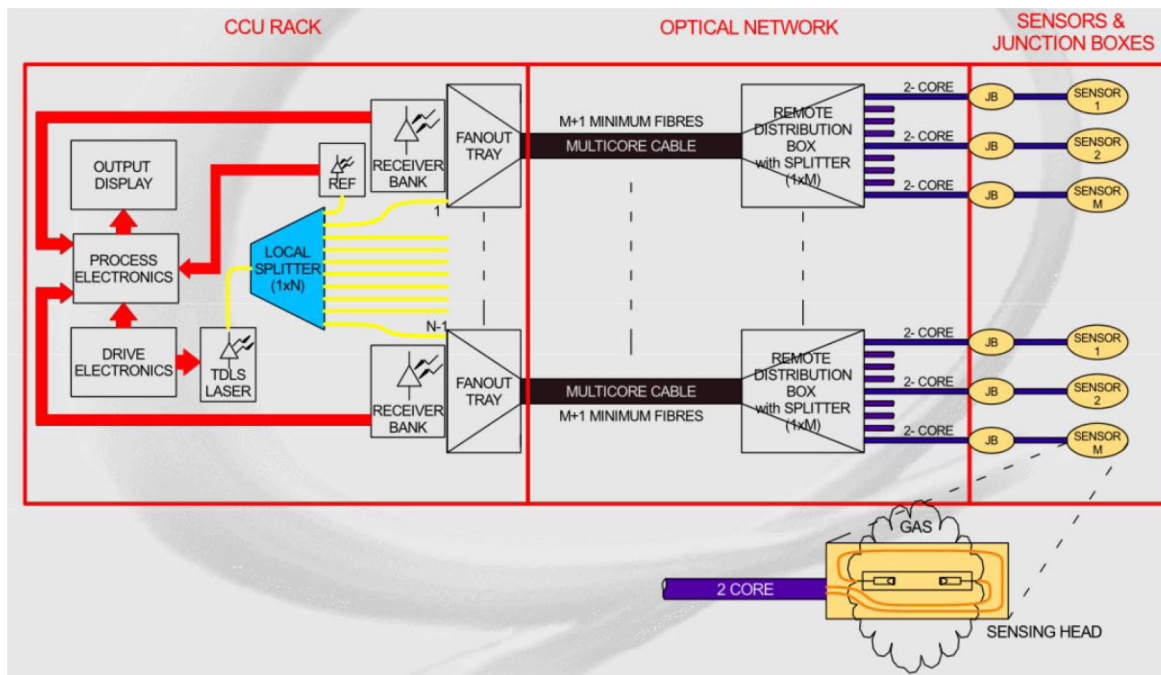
CCU RACK

OPTICAL NETWORK

SENSORS & JUNCTION BOXES

OUTPUT DISPLAY

REF

RECEIVER BANK

FANOUT TRAY

M+1 MINIMUM FIBRES

MULTICORE CABLE

REMOTE DISTRIBUTION BOX with SPLITTER (1xM)

2- CORE

JB

SENSOR 1

2- CORE

JB

SENSOR 2

2- CORE

JB

SENSOR M

PROCESS ELECTRONICS

LOCAL SPLITTER (1xN)

1

N-1

DRIVE ELECTRONICS

TDLS LASER

RECEIVER BANK

FANOUT TRAY

MULTICORE CABLE

M+1 MINIMUM FIBRES

REMOTE DISTRIBUTION BOX with SPLITTER (1xM)

2- CORE

JB

SENSOR 1

2- CORE

JB

SENSOR 2

2- CORE

JB

SENSOR M

GAS

2 CORE

SENSING HEAD